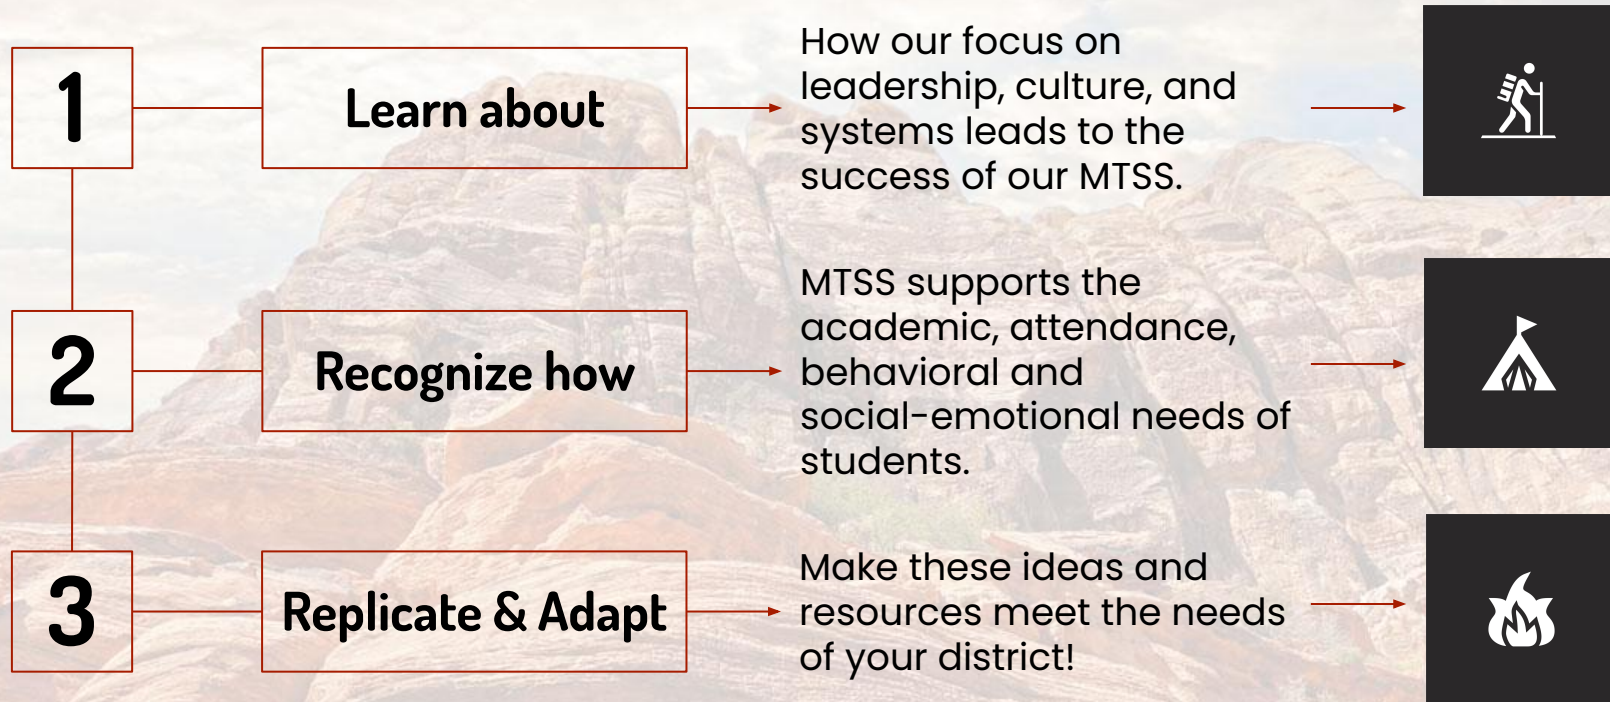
1

Learn about

How our focus on leadership, culture, and systems leads to the success of our MTSS.

2

Recognize how

MTSS supports the academic, attendance, behavioral and social-emotional needs of students.

3

Replicate & Adapt

Make these ideas and resources meet the needs of your district!